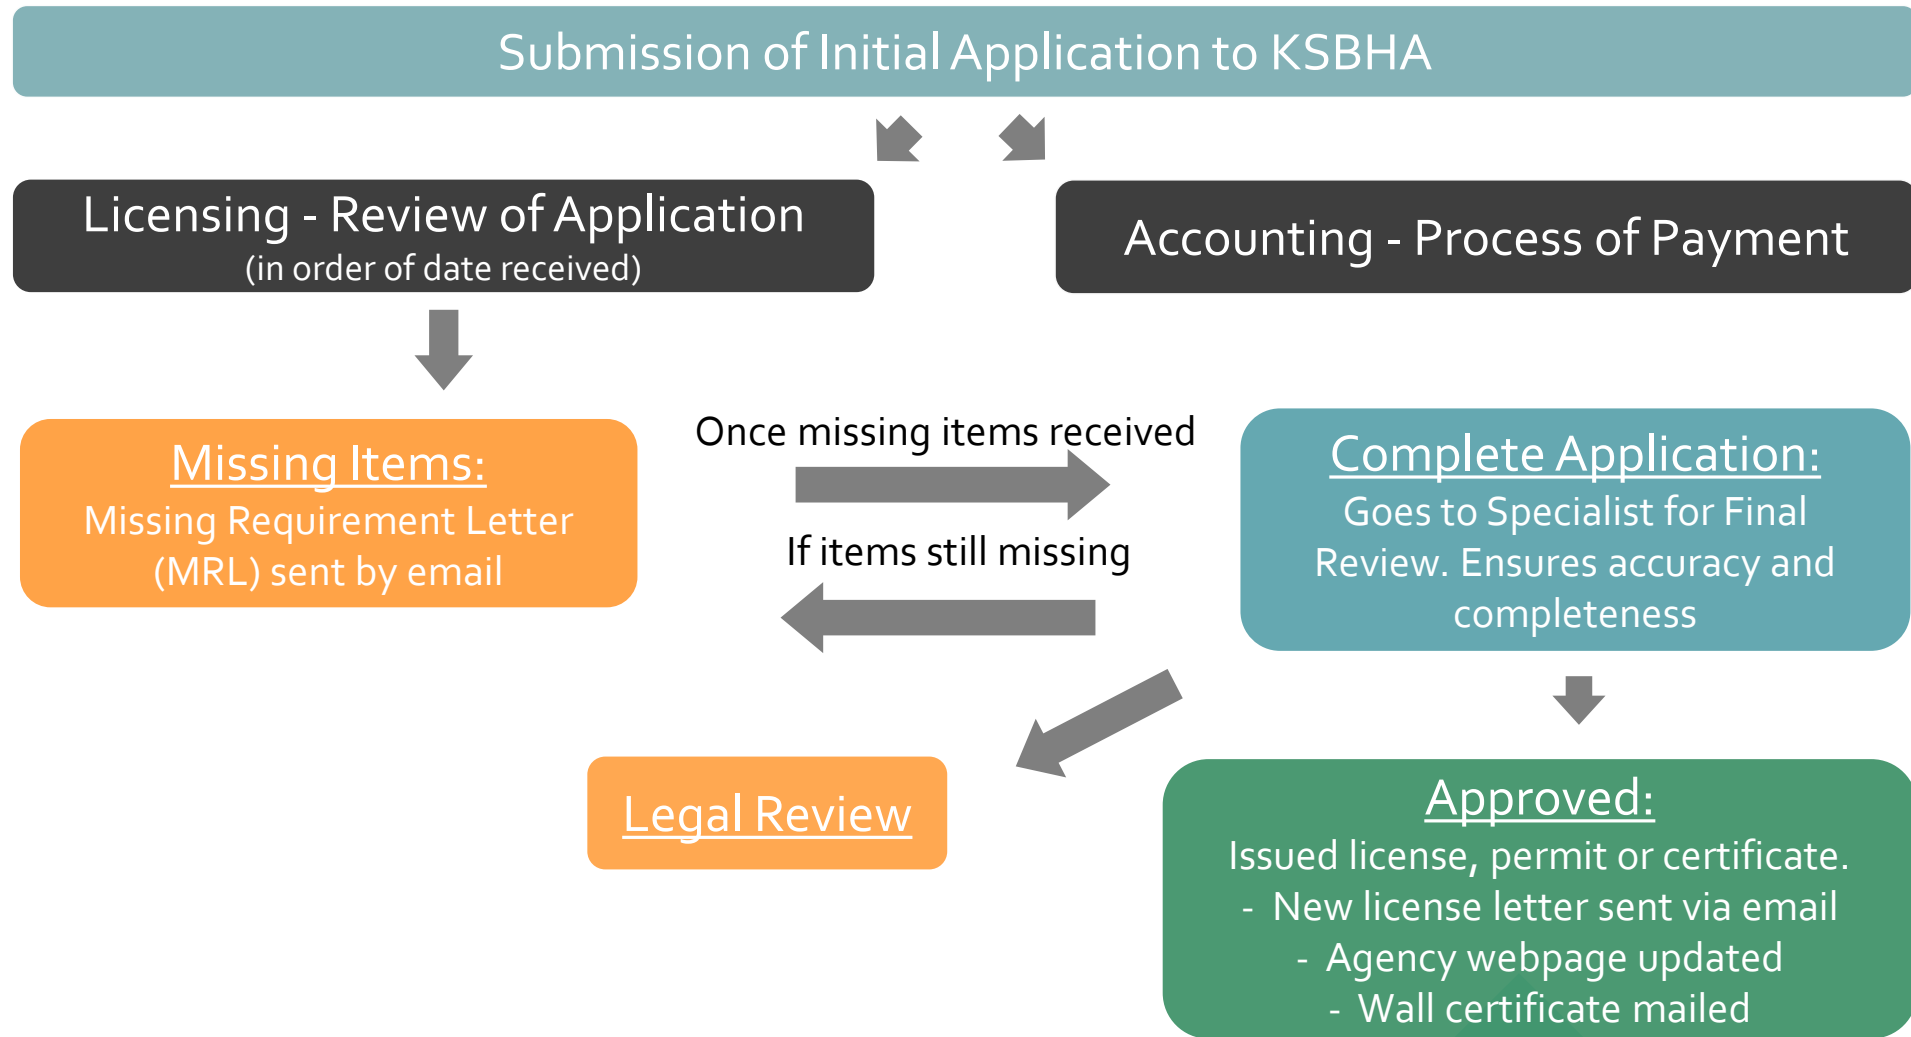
Submission of Initial Application to KSBHA

Licensing - Review of Application
(in order of date received)

Accounting - Process of Payment

Missing Items:
Missing Requirement Letter (MRL) sent by email

Once missing items received

If items still missing

Complete Application:
Goes to Specialist for Final Review. Ensures accuracy and completeness

Legal Review

Approved:
Issued license, permit or certificate.
- New license letter sent via email
- Agency webpage updated
- Wall certificate mailed